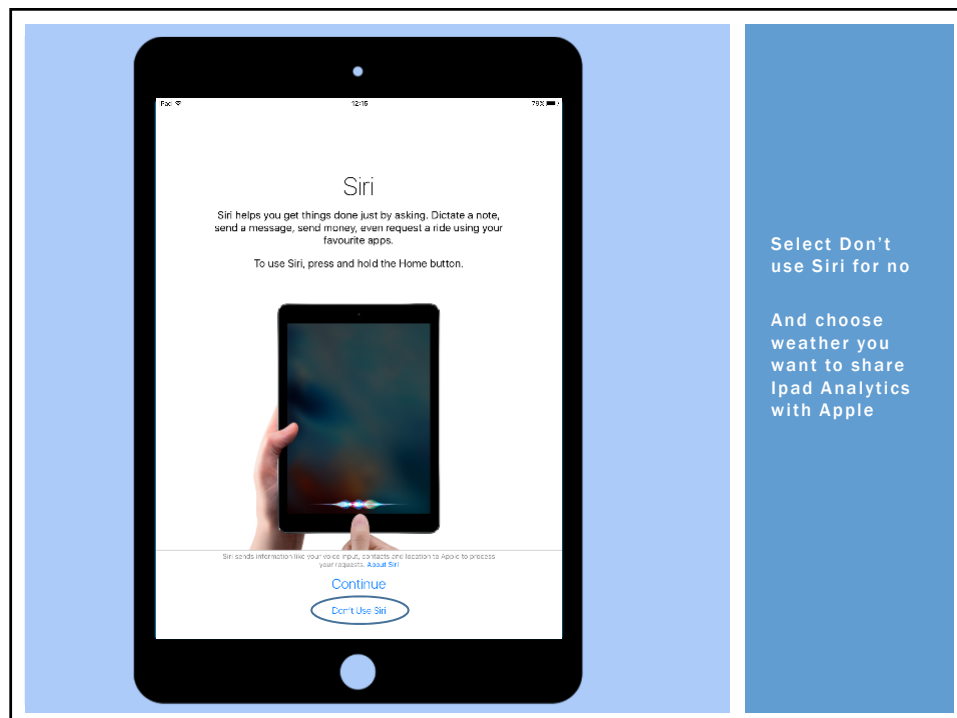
iPad
12:15
79%

Siri

Siri helps you get things done just by asking. Dictate a note, send a message, send money, even request a ride using your favourite apps.

To use Siri, press and hold the Home button.

Siri sends information like your voice input, contacts and location to Apple to process your requests. About Siri

Continue

Don't Use Siri

Select Don't use Siri for no

And choose weather you want to share Ipad Analytics with Apple